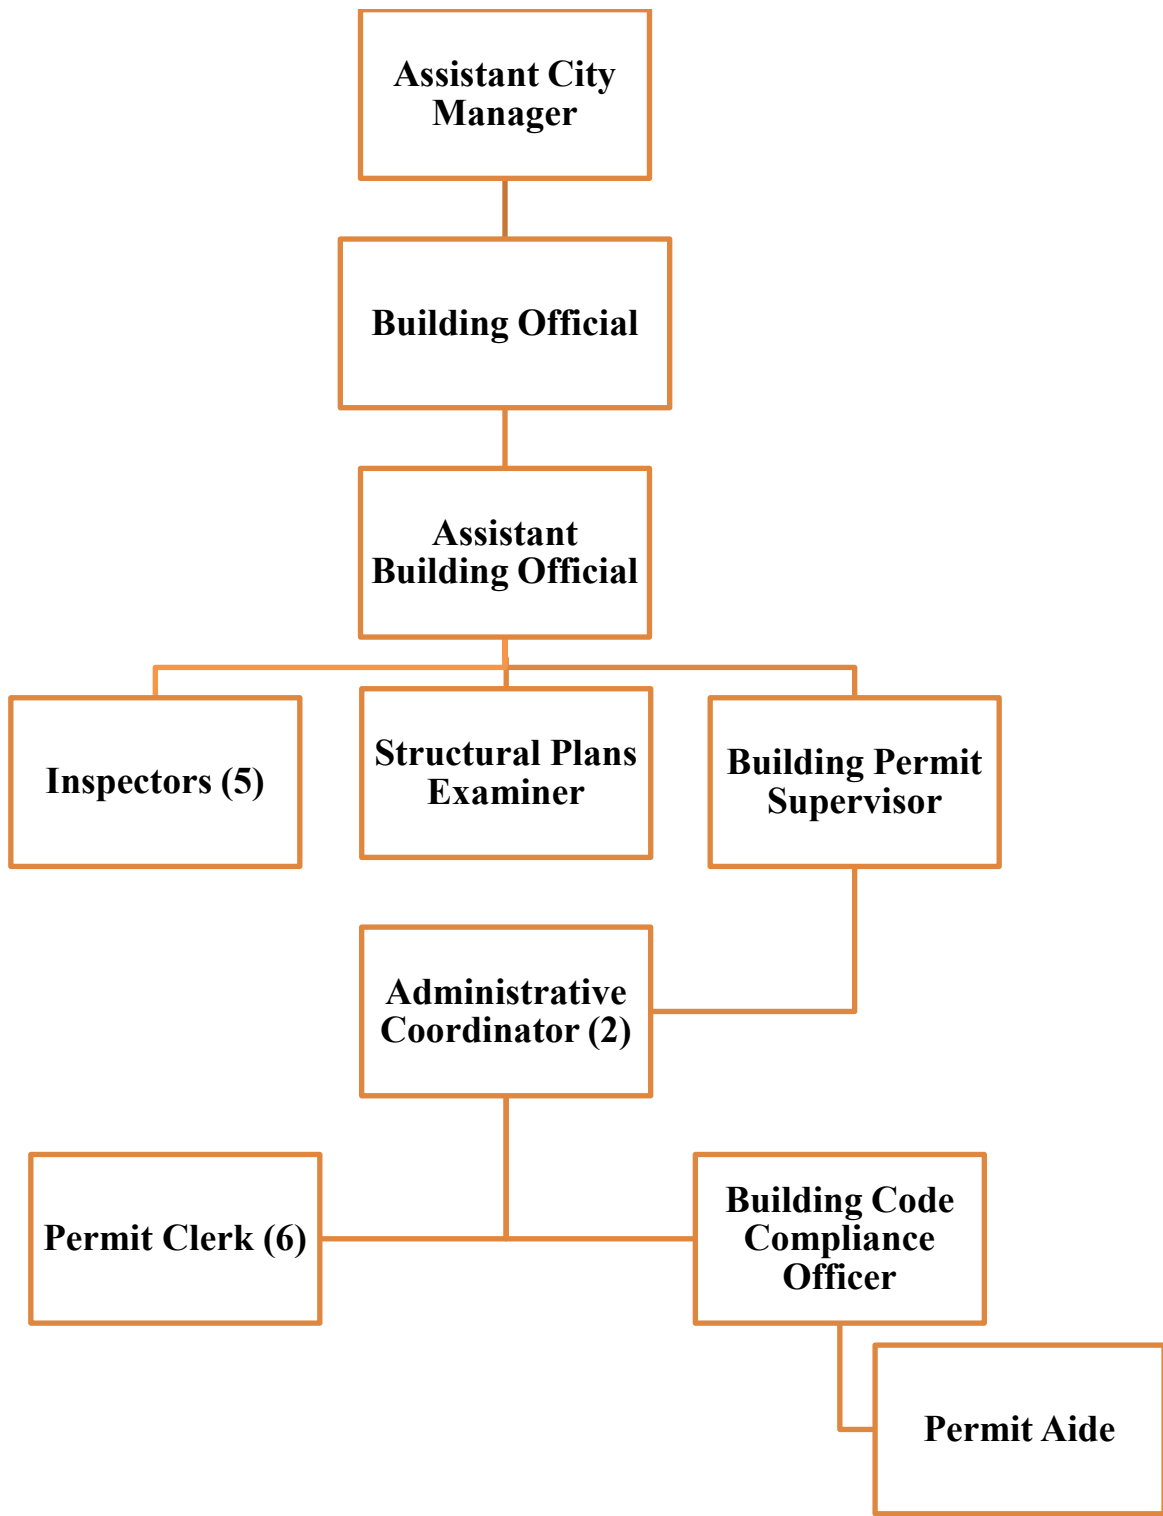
Assistant City Manager

Building Official

Assistant Building Official

Inspectors (5)

Structural Plans Examiner

Building Permit Supervisor

Administrative Coordinator (2)

Permit Clerk (6)

Building Code Compliance Officer

Permit Aide